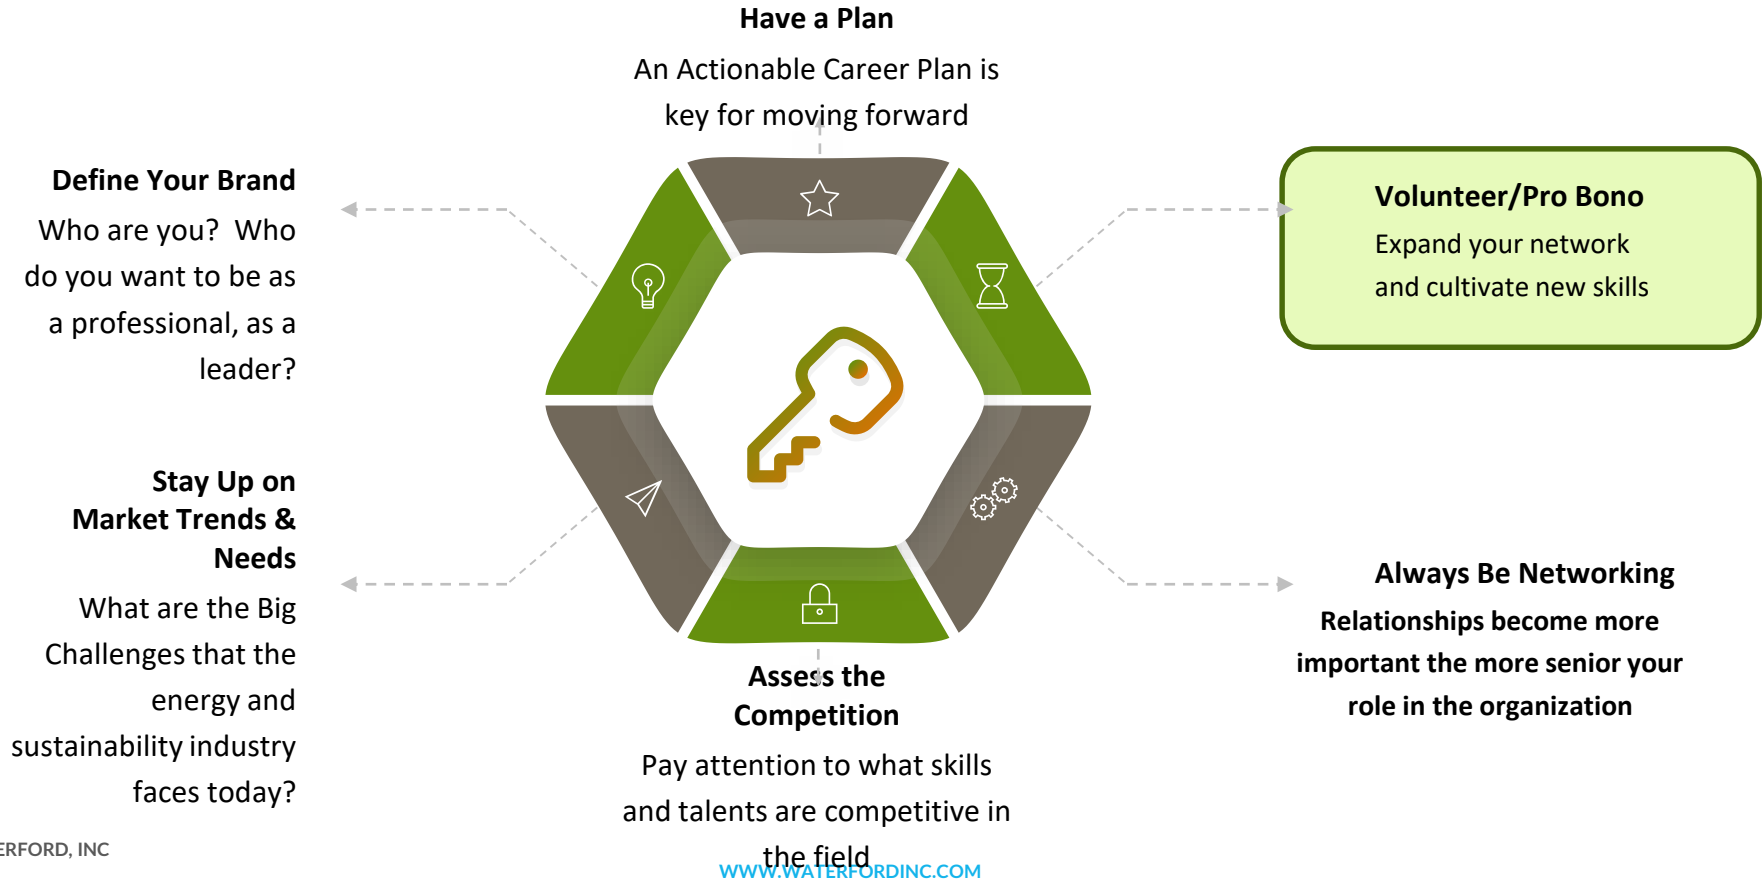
Have a Plan

An Actionable Career Plan is key for moving forward

Define Your Brand

Who are you? Who do you want to be as a professional, as a leader?

Volunteer/Pro Bono

Expand your network and cultivate new skills

Stay Up on Market Trends & Needs

What are the Big Challenges that the energy and sustainability industry faces today?

Always Be Networking

Relationships become more important the more senior your role in the organization

Assess the Competition

Pay attention to what skills and talents are competitive in the field

ERFORD, INC

WWW.WATERFORDINC.COM